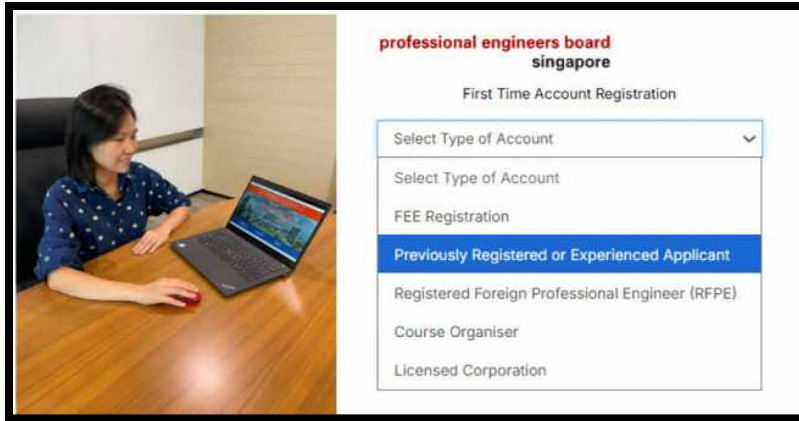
professional engineers board
singapore

First Time Account Registration

Select Type of Account

Select Type of Account
FEE Registration
Previously Registered or Experienced Applicant
Registered Foreign Professional Engineer (RFPE)
Course Organiser
Licensed Corporation